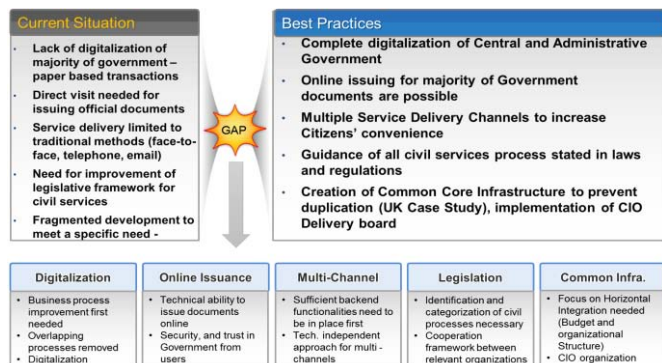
Current Situation

- Lack of digitalization of majority of government – paper based transactions
- Direct visit needed for issuing official documents
- Service delivery limited to traditional methods (face-to-face, telephone, email)
- Need for improvement of legislative framework for civil services
- Fragmented development to meet a specific need -

GAP

Best Practices

- Complete digitalization of Central and Administrative Government
- Online issuing for majority of Government documents are possible
- Multiple Service Delivery Channels to increase Citizens' convenience
- Guidance of all civil services process stated in laws and regulations
- Creation of Common Core Infrastructure to prevent duplication (UK Case Study), implementation of CIO Delivery board

Digitalization

- Business process improvement first needed
- Overlapping processes removed
- Digitalization

Online Issuance

- Technical ability to issue documents online
- Security, and trust in Government from users

Multi-Channel

- Sufficient backend functionalities need to be in place first
- Tech. independent approach for multi - channels

Legislation

- Identification and categorization of civil processes necessary
- Cooperation framework between relevant organizations

Common Infra.

- Focus on Horizontal Integration needed (Budget and organizational Structure)
- CIO organization